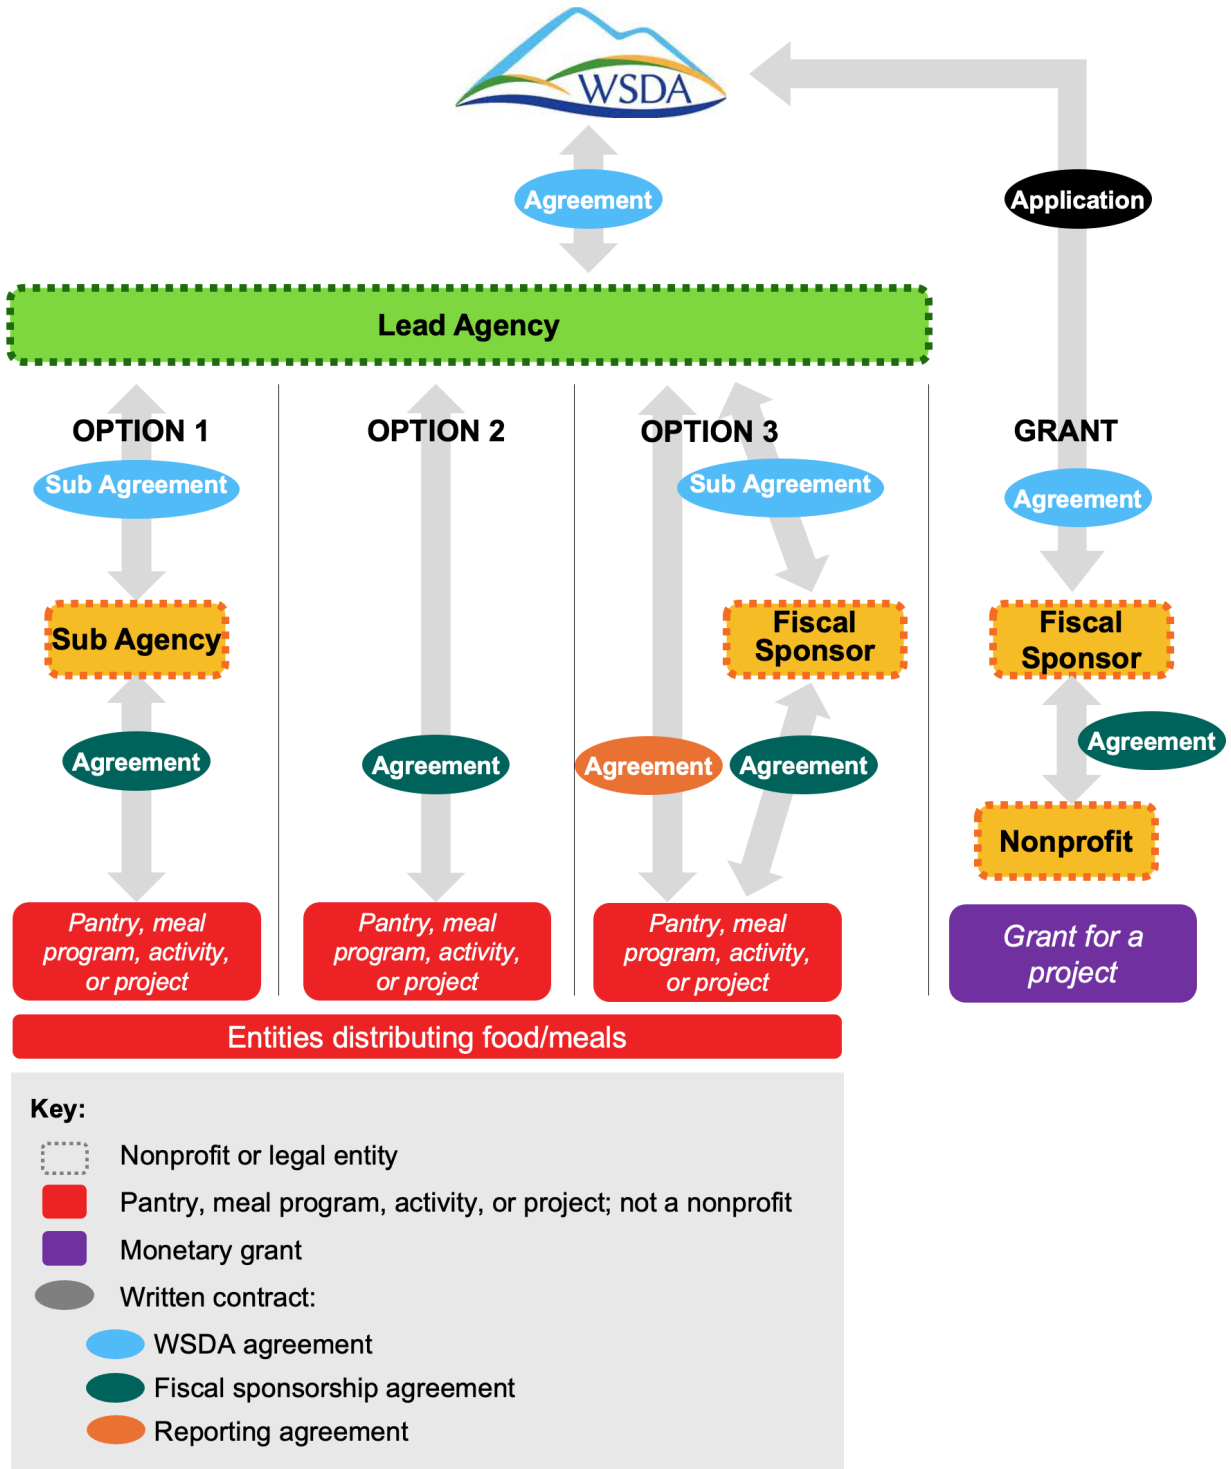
WSDA

Agreement

Application

Lead Agency

OPTION 1

Sub Agreement

Sub Agency

Agreement

Pantry, meal program, activity, or project

OPTION 2

Agreement

Pantry, meal program, activity, or project

OPTION 3

Sub Agreement

Fiscal Sponsor

Agreement

Agreement

Pantry, meal program, activity, or project

GRANT

Agreement

Fiscal Sponsor

Agreement

Nonprofit

Grant for a project

Entities distributing food/meals

Key:

Nonprofit or legal entity

Pantry, meal program, activity, or project; not a nonprofit

Monetary grant

Written contract:

WSDA agreement

Fiscal sponsorship agreement

Reporting agreement